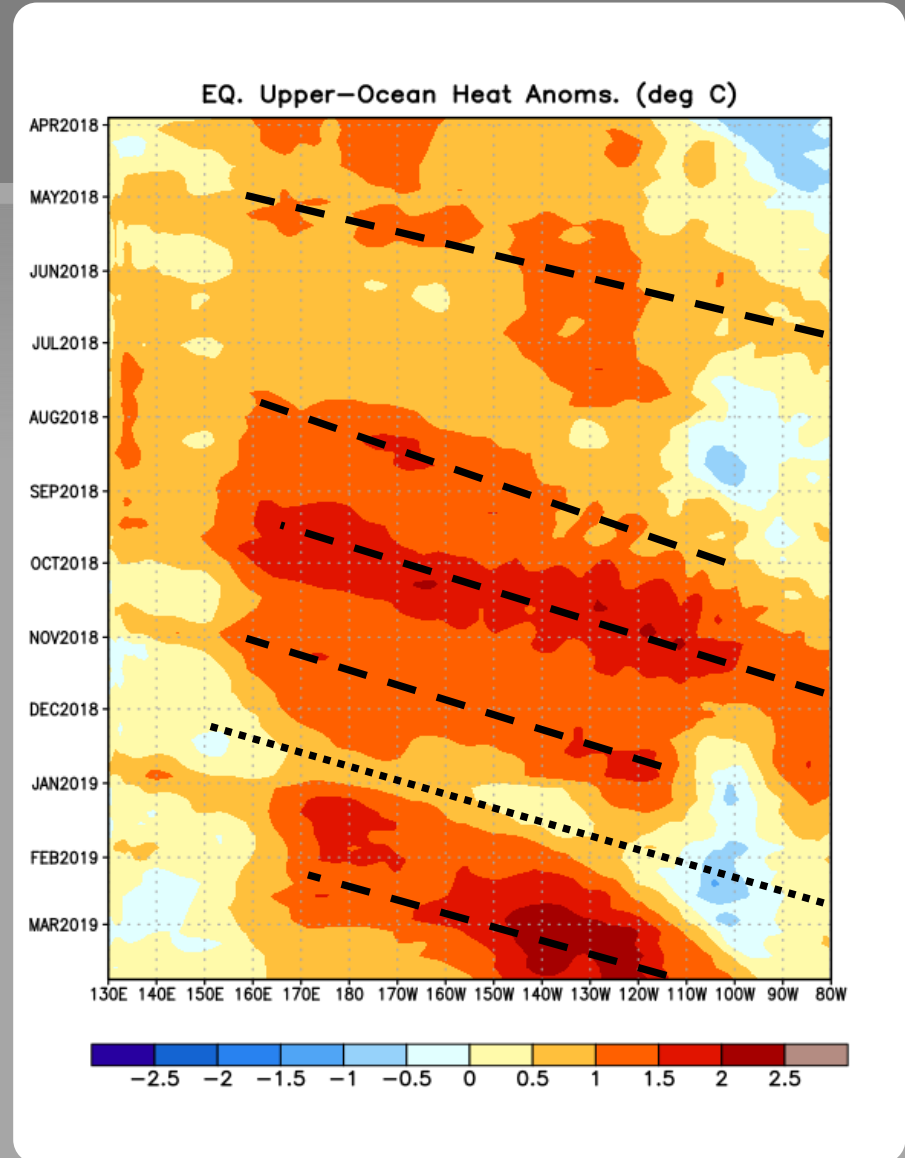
EQ. Upper-Ocean Heat Anoms. (deg C)

APR2018
MAY2018
JUN2018
JUL2018
AUG2018
SEP2018
OCT2018
NOV2018
DEC2018
JAN2019
FEB2019
MAR2019

130E 140E 150E 160E 170E 180 170W 160W 150W 140W 130W 120W 110W 100W 90W 80W

−2.5 −2 −1.5 −1 −0.5 0 0.5 1 1.5 2 2.5